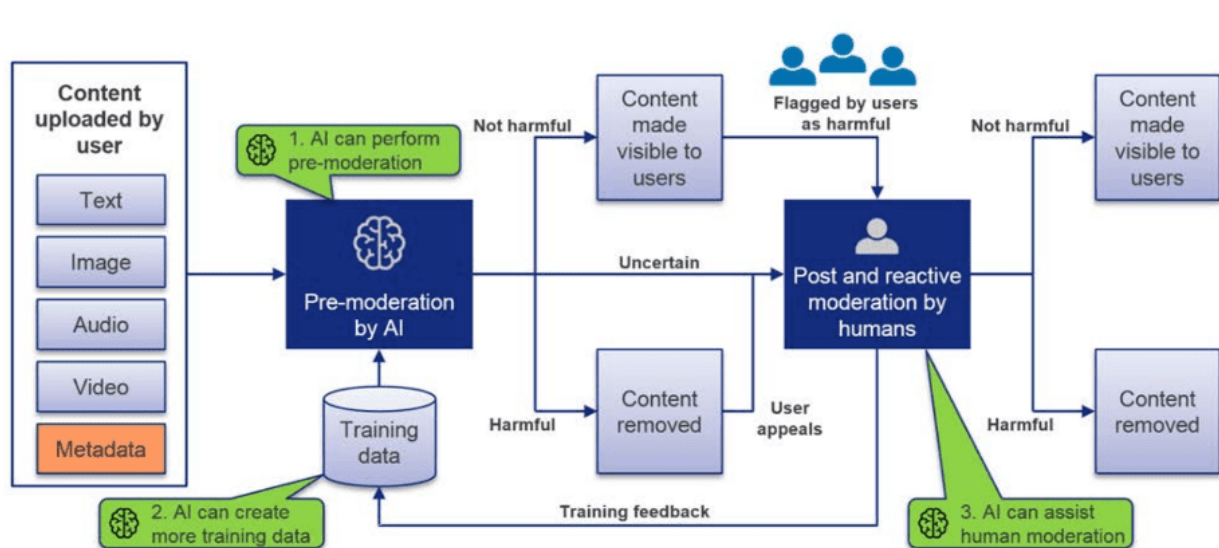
Content uploaded by user

Text

Image

Audio

Video

Metadata

1. AI can perform pre-moderation

Pre-moderation by AI

Training data

2. AI can create more training data

Not harmful

Content made visible to users

Uncertain

Harmful

Content removed

User appeals

Flagged by users as harmful

Post and reactive moderation by humans

Training feedback

3. AI can assist human moderation

Not harmful

Content made visible to users

Harmful

Content removed